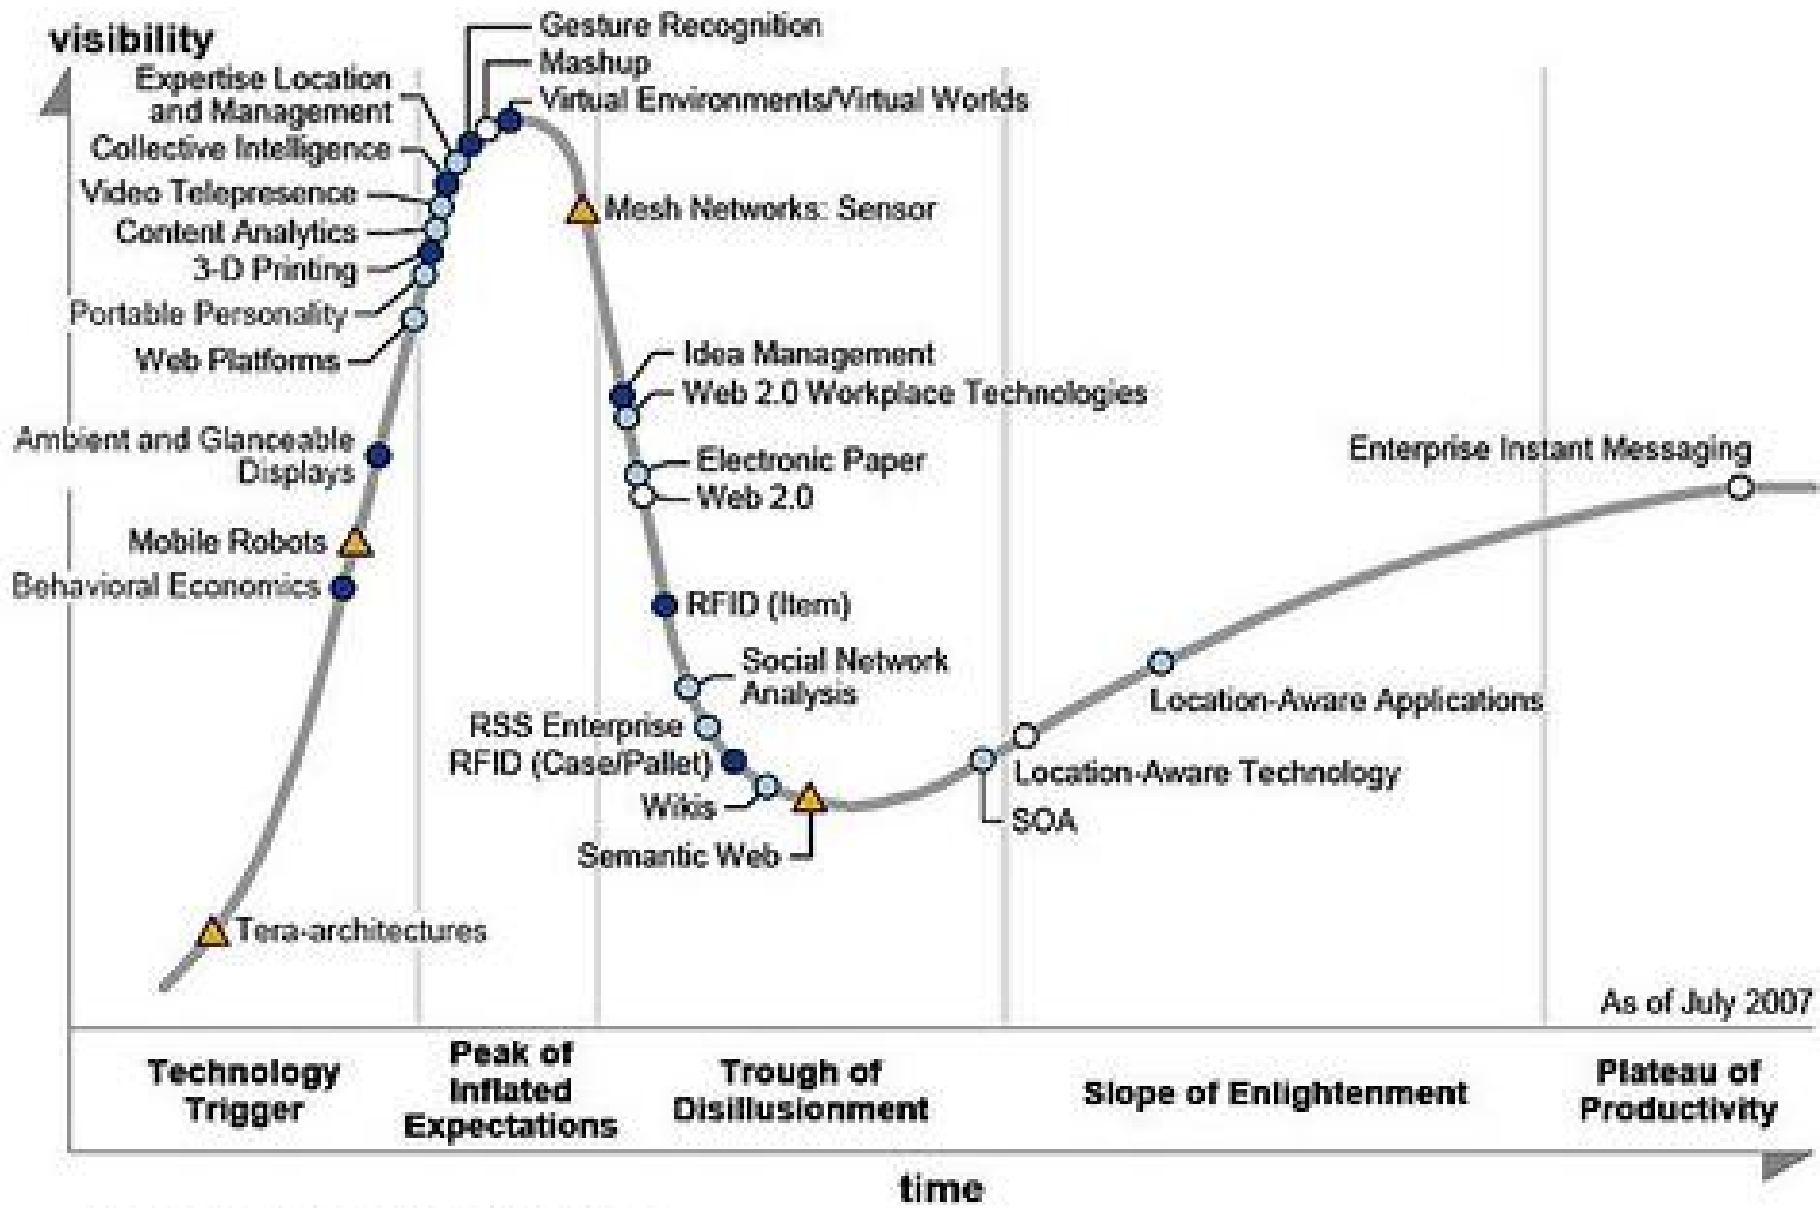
visibility

Gesture Recognition
Mashup
Virtual Environments/Virtual Worlds
Expertise Location and Management
Collective Intelligence
Video Telepresence
Content Analytics
3-D Printing
Portable Personality
Web Platforms
Mesh Networks: Sensor
Idea Management
Web 2.0 Workplace Technologies
Ambient and Glanceable Displays
Electronic Paper
Web 2.0
Enterprise Instant Messaging
Mobile Robots
Behavioral Economics
RFID (Item)
Social Network Analysis
Location-Aware Applications
RSS Enterprise
RFID (Case/Pallet)
Location-Aware Technology
Wikis
Semantic Web
SOA
Tera-architectures
As of July 2007

Technology Trigger
Peak of Inflated Expectations
Trough of Disillusionment
Slope of Enlightenment
Plateau of Productivity

time